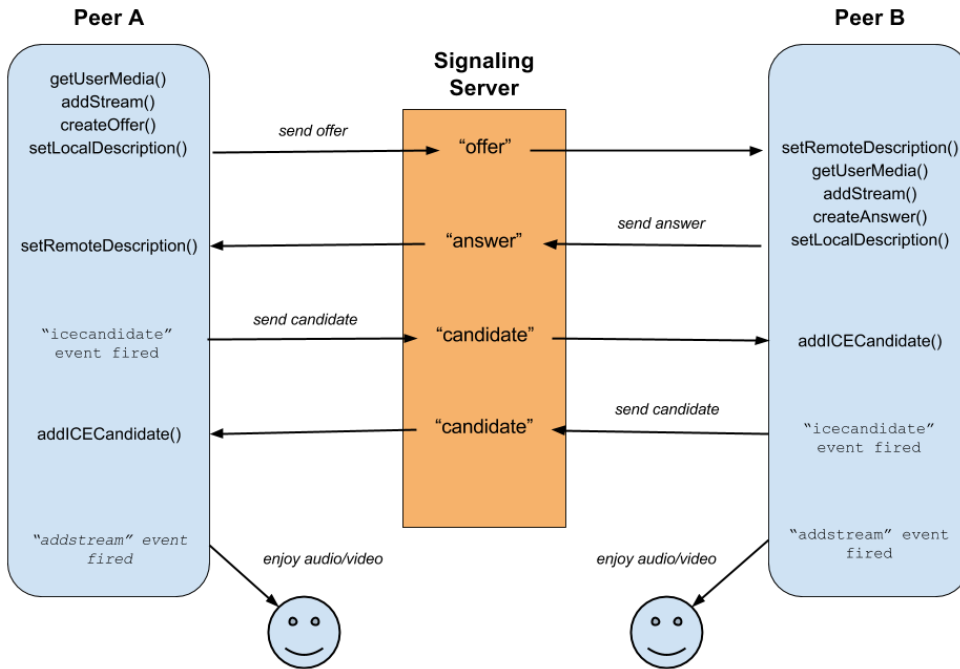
Peer A

Signaling Server

Peer B

getUserMedia()
addStream()
createOffer()
setLocalDescription()

send offer

"offer"

setRemoteDescription()
getUserMedia()
addStream()
createAnswer()
setLocalDescription()

setRemoteDescription()

"answer"

send answer

"icecandidate" event fired

send candidate

"candidate"

addICECandidate()

addICECandidate()

"candidate"

send candidate

"icecandidate" event fired

"addstream" event fired

enjoy audio/video

enjoy audio/video

"addstream" event fired